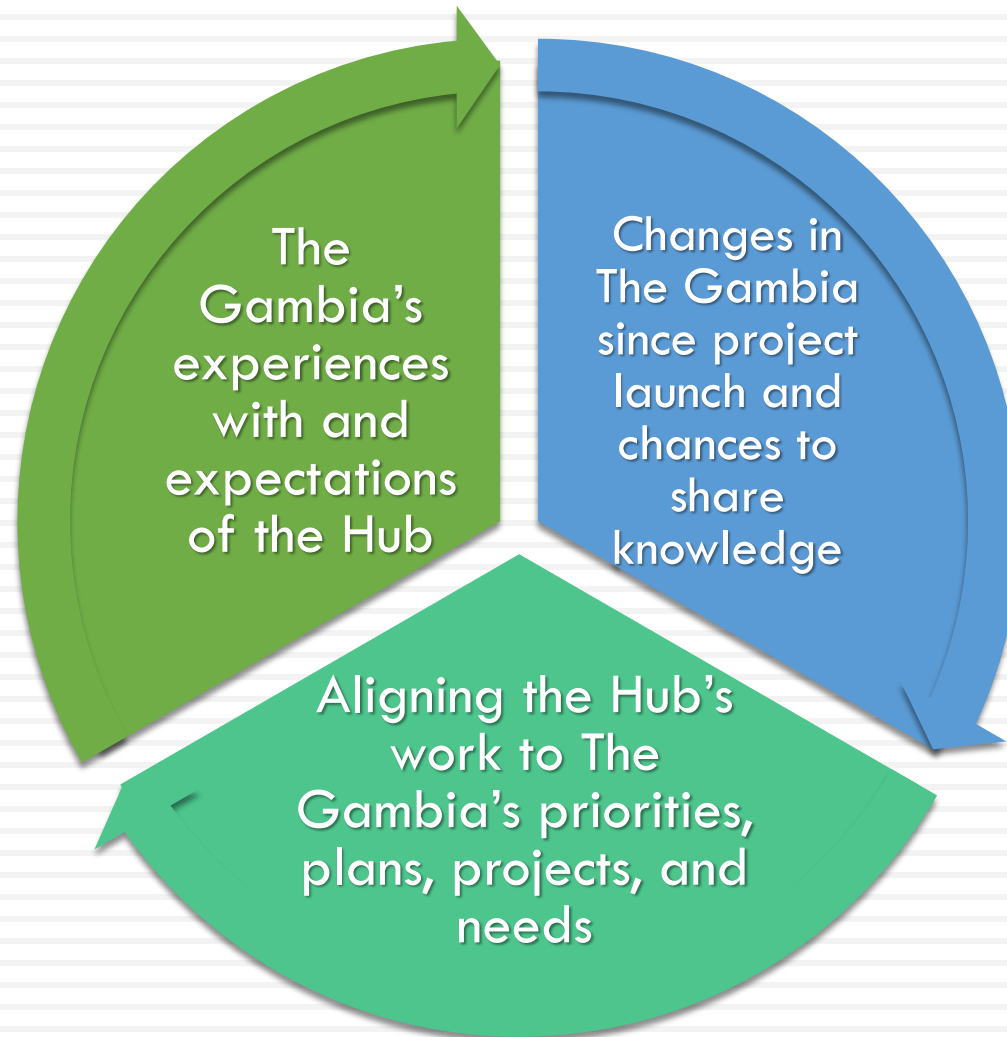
The Gambia's experiences with and expectations of the Hub

Changes in The Gambia since project launch and chances to share knowledge

Aligning the Hub's work to The Gambia's priorities, plans, projects, and needs